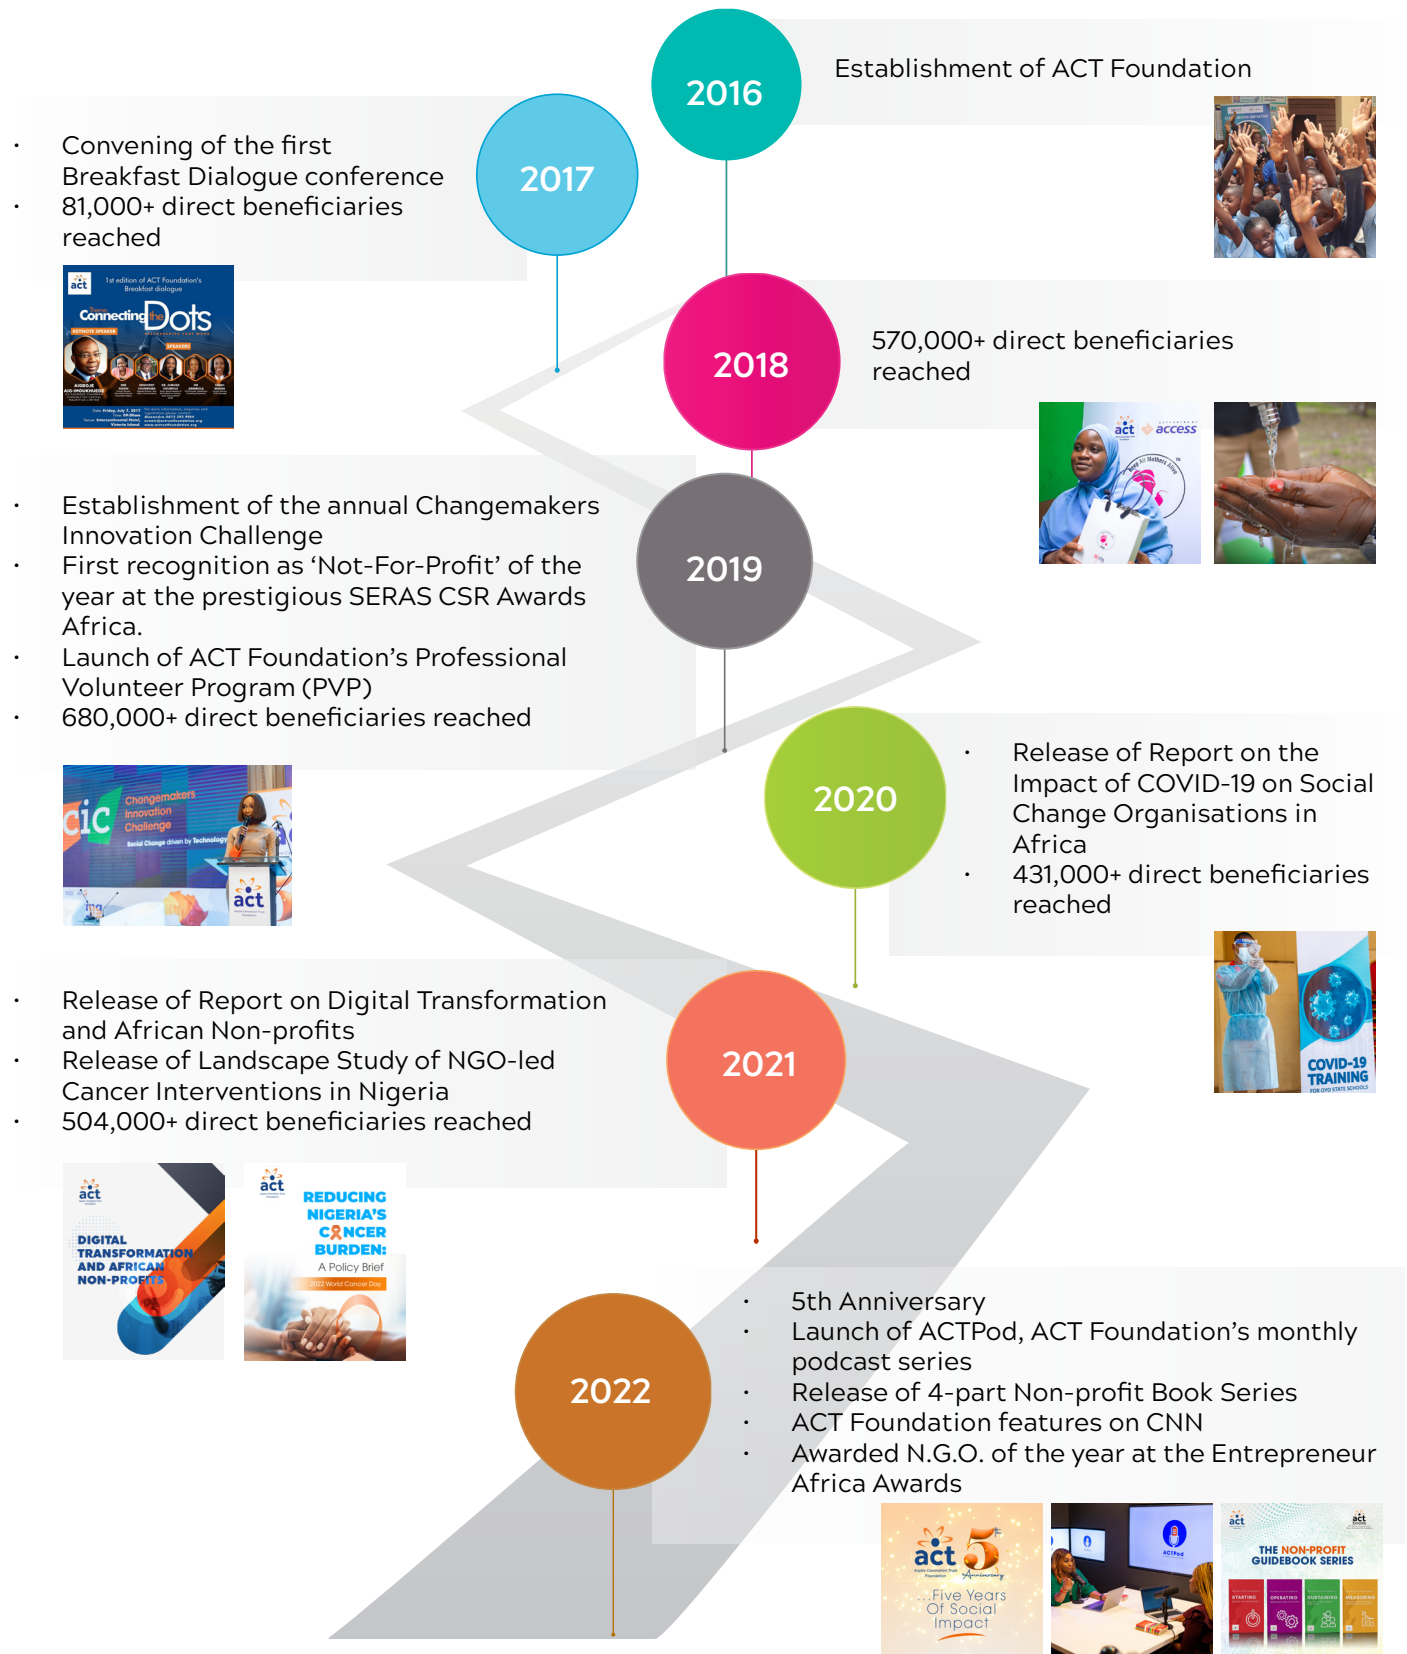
2016

Establishment of ACT Foundation

2017

- Convening of the first Breakfast Dialogue conference
- 81,000+ direct beneficiaries reached

act 1st edition of ACT Foundation's Breakfast dialogue
Connecting the Dots
KEYNOTE SPEAKER
SPEAKERS

2018

570,000+ direct beneficiaries reached

act access

2019

- Establishment of the annual Changemakers Innovation Challenge
- First recognition as 'Not-For-Profit' of the year at the prestigious SERAS CSR Awards Africa.
- Launch of ACT Foundation's Professional Volunteer Program (PVP)
- 680,000+ direct beneficiaries reached

cic Changemakers Innovation Challenge
Social Change driven by Technology
act

2020

- Release of Report on the Impact of COVID-19 on Social Change Organisations in Africa
- 431,000+ direct beneficiaries reached

COVID-19 TRAINING
FOR OYO STATE SCHOOLS

2021

- Release of Report on Digital Transformation and African Non-profits
- Release of Landscape Study of NGO-led Cancer Interventions in Nigeria
- 504,000+ direct beneficiaries reached

act
DIGITAL TRANSFORMATION AND AFRICAN NON-PROFITS

act
REDUCING NIGERIA'S CANCER BURDEN:
A Policy Brief
2022 World Cancer Day

2022

- 5th Anniversary
- Launch of ACTPod, ACT Foundation's monthly podcast series
- Release of 4-part Non-profit Book Series
- ACT Foundation features on CNN
- Awarded N.G.O. of the year at the Entrepreneur Africa Awards

act 5 Anniversary
Five Years Of Social Impact

ACTPod

act
THE NON-PROFIT GUIDEBOOK SERIES
STARTING OPERATING SUSTAINING MEASURING